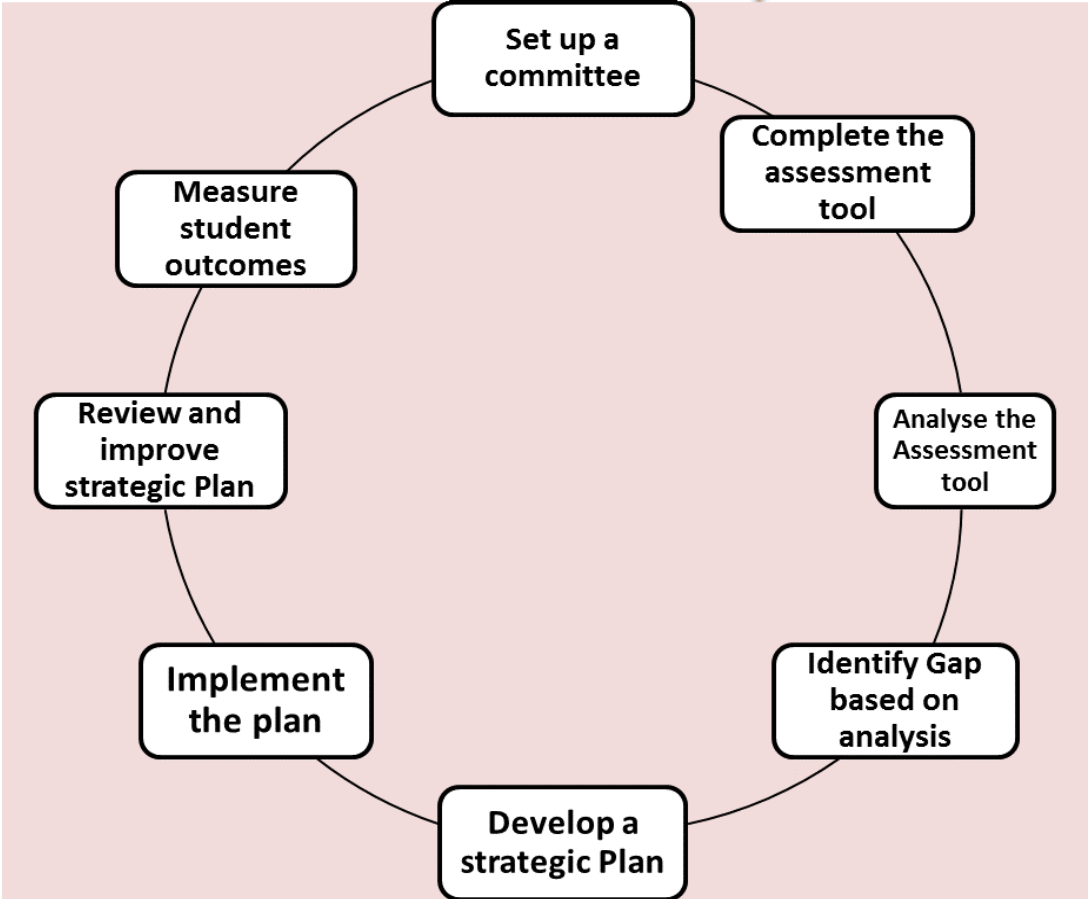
Set up a committee

Complete the assessment tool

Analyse the Assessment tool

Identify Gap based on analysis

Develop a strategic Plan

Implement the plan

Review and improve strategic Plan

Measure student outcomes